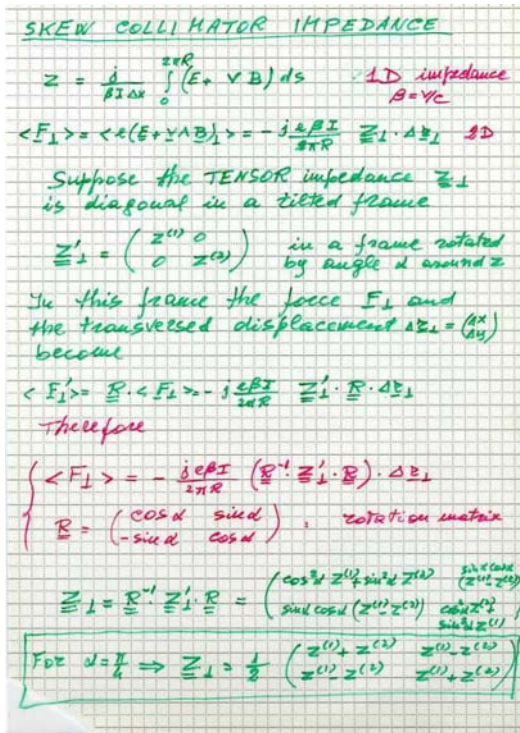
SKEW COLLIMATOR IMPEDANCE

$Z = \frac{j}{\beta I \Delta x} \int_0^{2\pi R} (E + v \wedge B)\, ds$   1D impedance $\beta = v/c$

$\langle F_\perp \rangle = \langle e(E + v \wedge B)_\perp \rangle = - j \frac{e \beta I}{2\pi R} \underline{\underline{Z}}_\perp \cdot \Delta \underline{z}_\perp$   2D

Suppose the TENSOR impedance $\underline{\underline{Z}}_\perp$ is diagonal in a tilted frame

$\underline{\underline{Z}}'_\perp = \begin{pmatrix} Z^{(1)} & 0 \\ 0 & Z^{(2)} \end{pmatrix}$   in a frame rotated by angle $\alpha$ around z

In this frame the force $F_\perp$ and the transversed displacement $\Delta \underline{z}_\perp = \begin{pmatrix} \Delta x \\ \Delta y \end{pmatrix}$ become

$\langle F'_\perp \rangle = \underline{\underline{R}} \cdot \langle F_\perp \rangle = - j \frac{e\beta I}{2\pi R} \underline{\underline{Z}}'_\perp \cdot \underline{\underline{R}} \cdot \Delta \underline{z}_\perp$

Therefore

$\langle F_\perp \rangle = - \frac{j e \beta I}{2\pi R} \left( \underline{\underline{R}}^{-1} \cdot \underline{\underline{Z}}'_\perp \cdot \underline{\underline{R}} \right) \cdot \Delta \underline{z}_\perp$

$\underline{\underline{R}} = \begin{pmatrix} \cos\alpha & \sin\alpha \\ -\sin\alpha & \cos\alpha \end{pmatrix}$ : rotation matrix

$\underline{\underline{Z}}_\perp = \underline{\underline{R}}^{-1} \cdot \underline{\underline{Z}}'_\perp \cdot \underline{\underline{R}} = \begin{pmatrix} \cos^2\alpha\, Z^{(1)} + \sin^2\alpha\, Z^{(2)} & \sin\alpha \cos\alpha \,(Z^{(1)} - Z^{(2)}) \\ \sin\alpha \cos\alpha\, (Z^{(1)} - Z^{(2)}) & \cos^2\alpha\, Z^{(2)} + \sin^2\alpha\, Z^{(1)} \end{pmatrix}$

For $\alpha = \frac{\pi}{4} \Rightarrow \underline{\underline{Z}}_\perp = \frac{1}{2} \begin{pmatrix} Z^{(1)} + Z^{(2)} & Z^{(1)} - Z^{(2)} \\ Z^{(1)} - Z^{(2)} & Z^{(1)} + Z^{(2)} \end{pmatrix}$